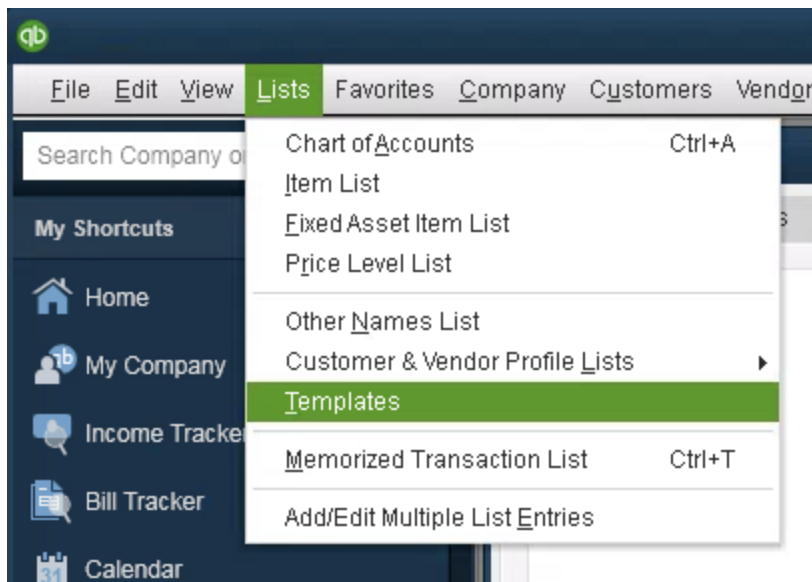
qb

File Edit View Lists Favorites Company Customers Vendor

Search Company o

My Shortcuts

Home

My Company

Income Tracke

Bill Tracker

Calendar

Chart of Accounts Ctrl+A
Item List
Fixed Asset Item List
Price Level List
Other Names List
Customer & Vendor Profile Lists
Templates
Memorized Transaction List Ctrl+T
Add/Edit Multiple List Entries